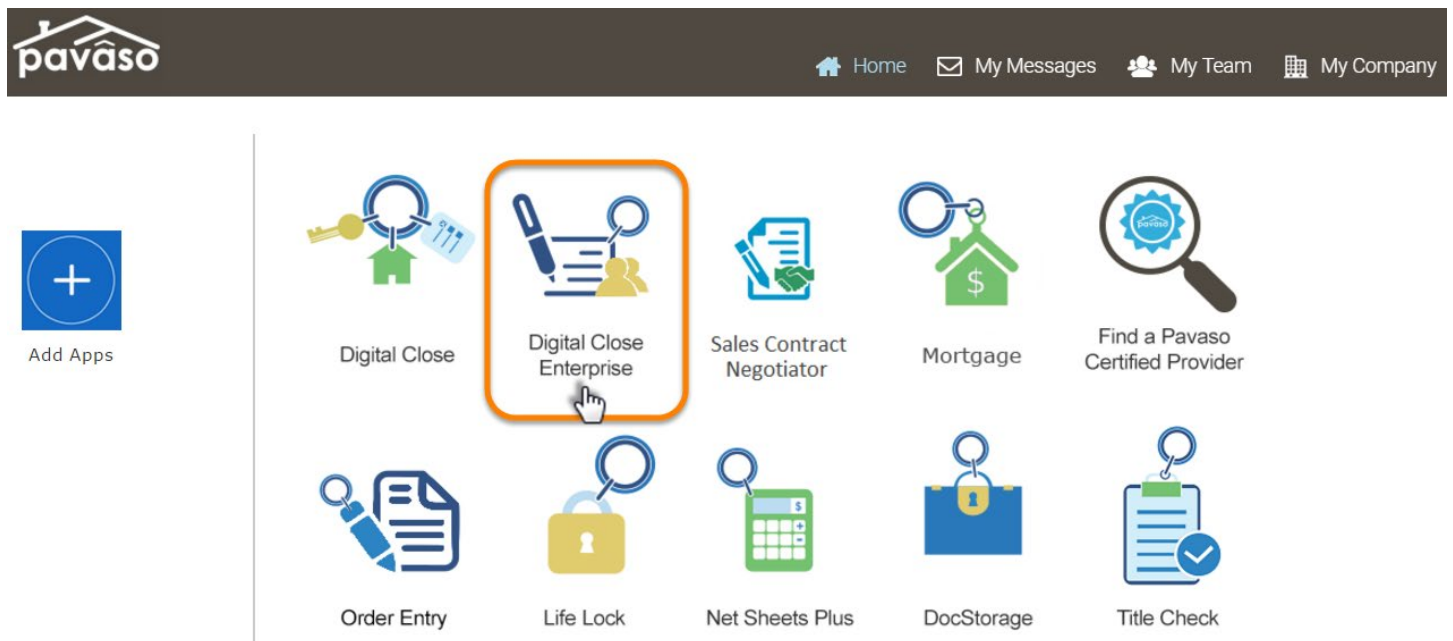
pavaso

Home My Messages My Team My Company

Add Apps

Digital Close

Digital Close Enterprise

Sales Contract Negotiator

$

Mortgage

pavaso

Find a Pavaso Certified Provider

Order Entry

Life Lock

$

Net Sheets Plus

DocStorage

Title Check